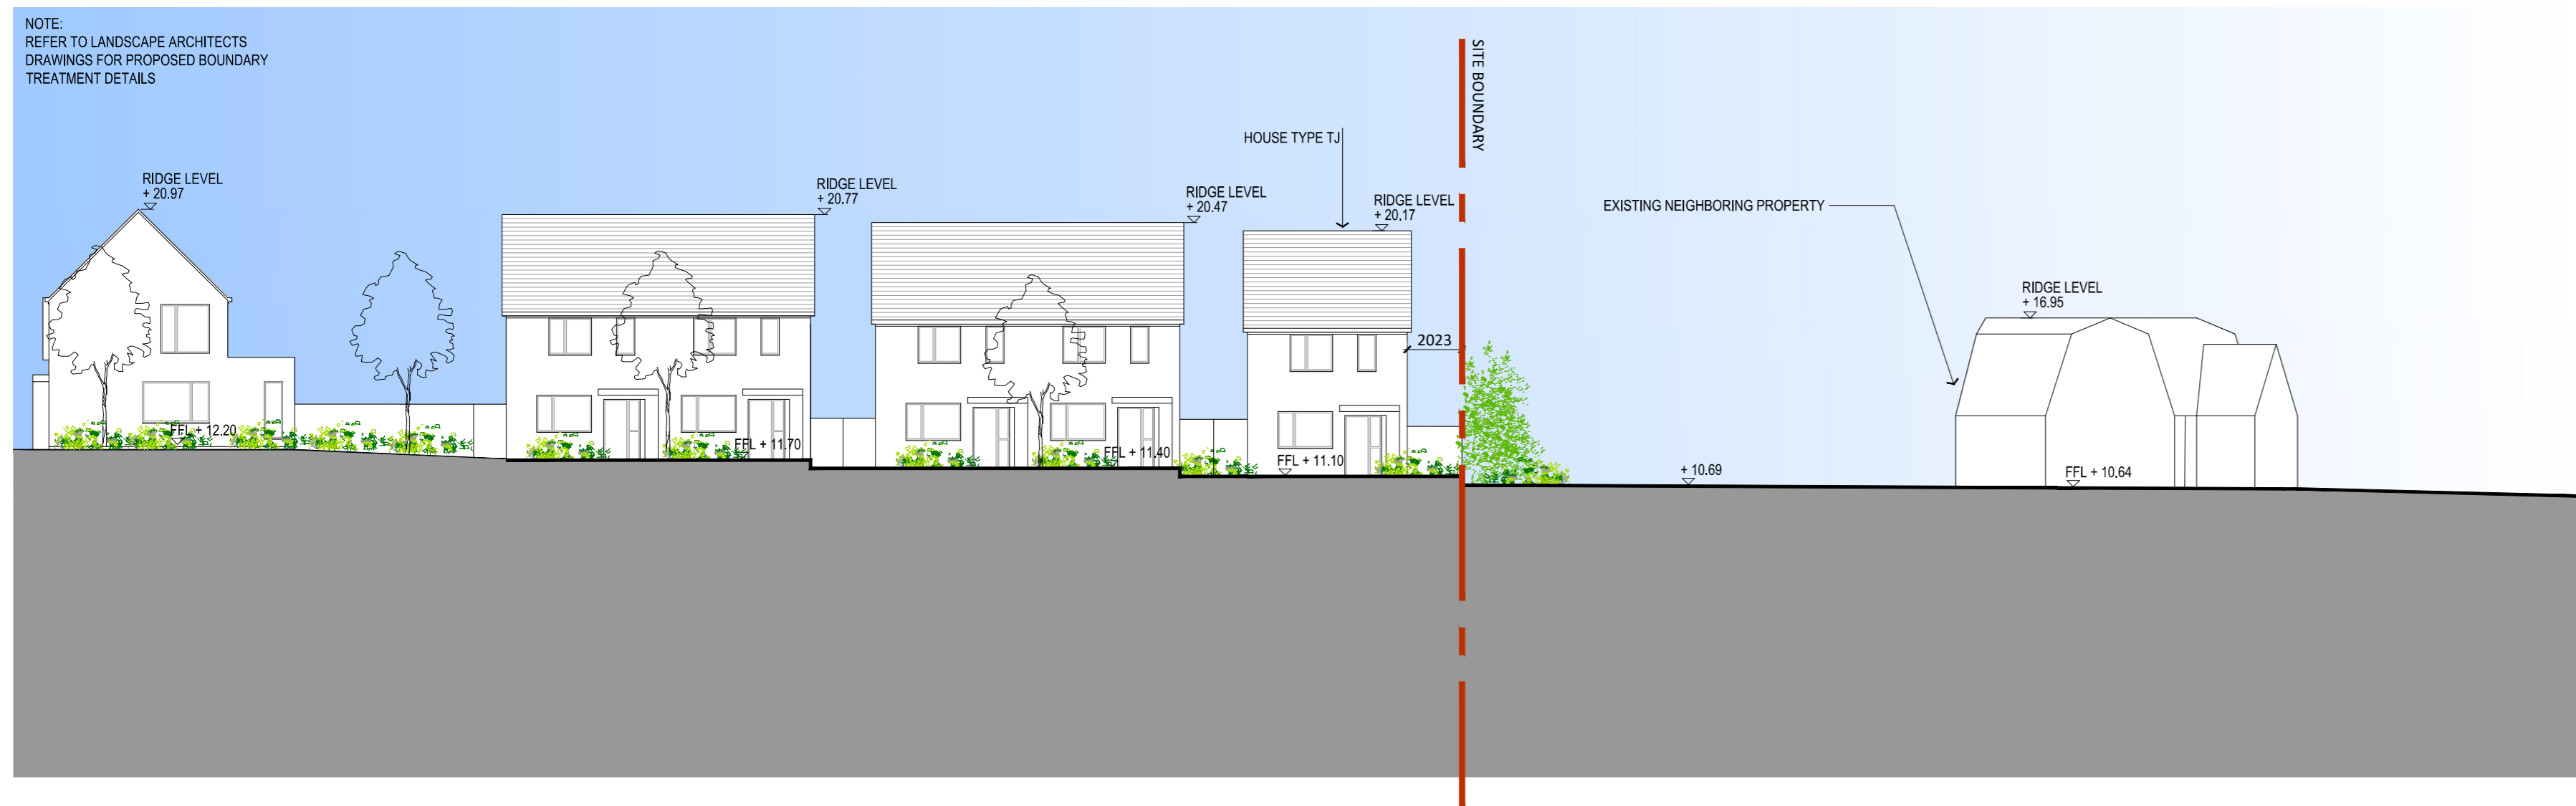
NOTE:
REFER TO LANDSCAPE ARCHITECTS DRAWINGS FOR PROPOSED BOUNDARY TREATMENT DETAILS

SITE BOUNDARY

HOUSE TYPE TJ

RIDGE LEVEL
+ 20.97

RIDGE LEVEL
+ 20.77

RIDGE LEVEL
+ 20.47

RIDGE LEVEL
+ 20.17

EXISTING NEIGHBORING PROPERTY

RIDGE LEVEL
+ 16.95

2023

FFL + 12.20

FFL + 11.70

FFL + 11.40

FFL + 11.10

+ 10.69

FFL + 10.64